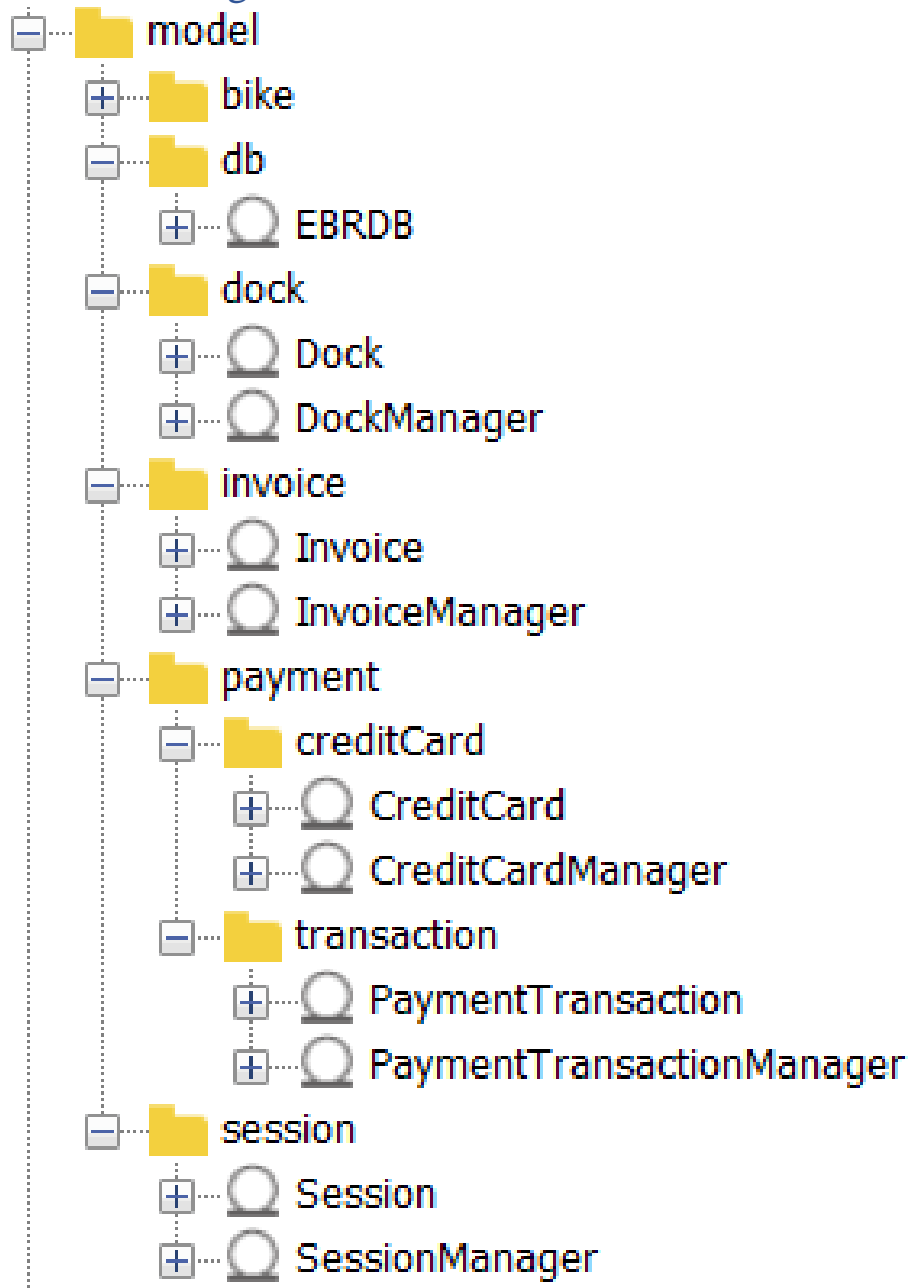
model
bike
db
EBRDB
dock
Dock
DockManager
invoice
Invoice
InvoiceManager
payment
creditCard
CreditCard
CreditCardManager
transaction
PaymentTransaction
PaymentTransactionManager
session
Session
SessionManager